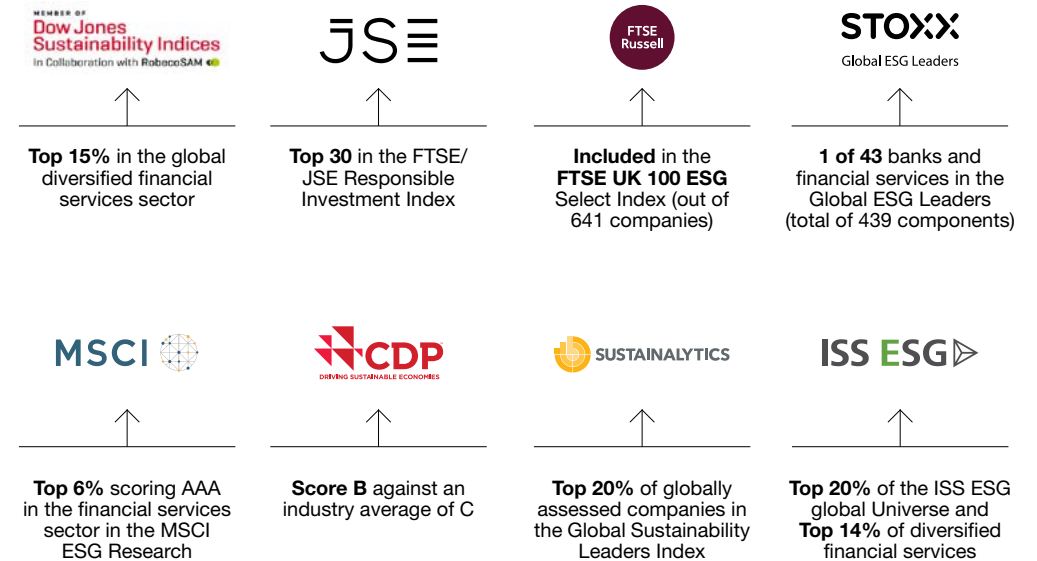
MEMBER OF
Dow Jones
Sustainability Indices
In Collaboration with RobecoSAM

Top 15% in the global diversified financial services sector

JSE

Top 30 in the FTSE/ JSE Responsible Investment Index

FTSE Russell

Included in the FTSE UK 100 ESG Select Index (out of 641 companies)

STOXX
Global ESG Leaders

1 of 43 banks and financial services in the Global ESG Leaders (total of 439 components)

MSCI

Top 6% scoring AAA in the financial services sector in the MSCI ESG Research

CDP
DRIVING SUSTAINABLE ECONOMIES

Score B against an industry average of C

SUSTAINALYTICS

Top 20% of globally assessed companies in the Global Sustainability Leaders Index

ISS ESG

Top 20% of the ISS ESG global Universe and Top 14% of diversified financial services